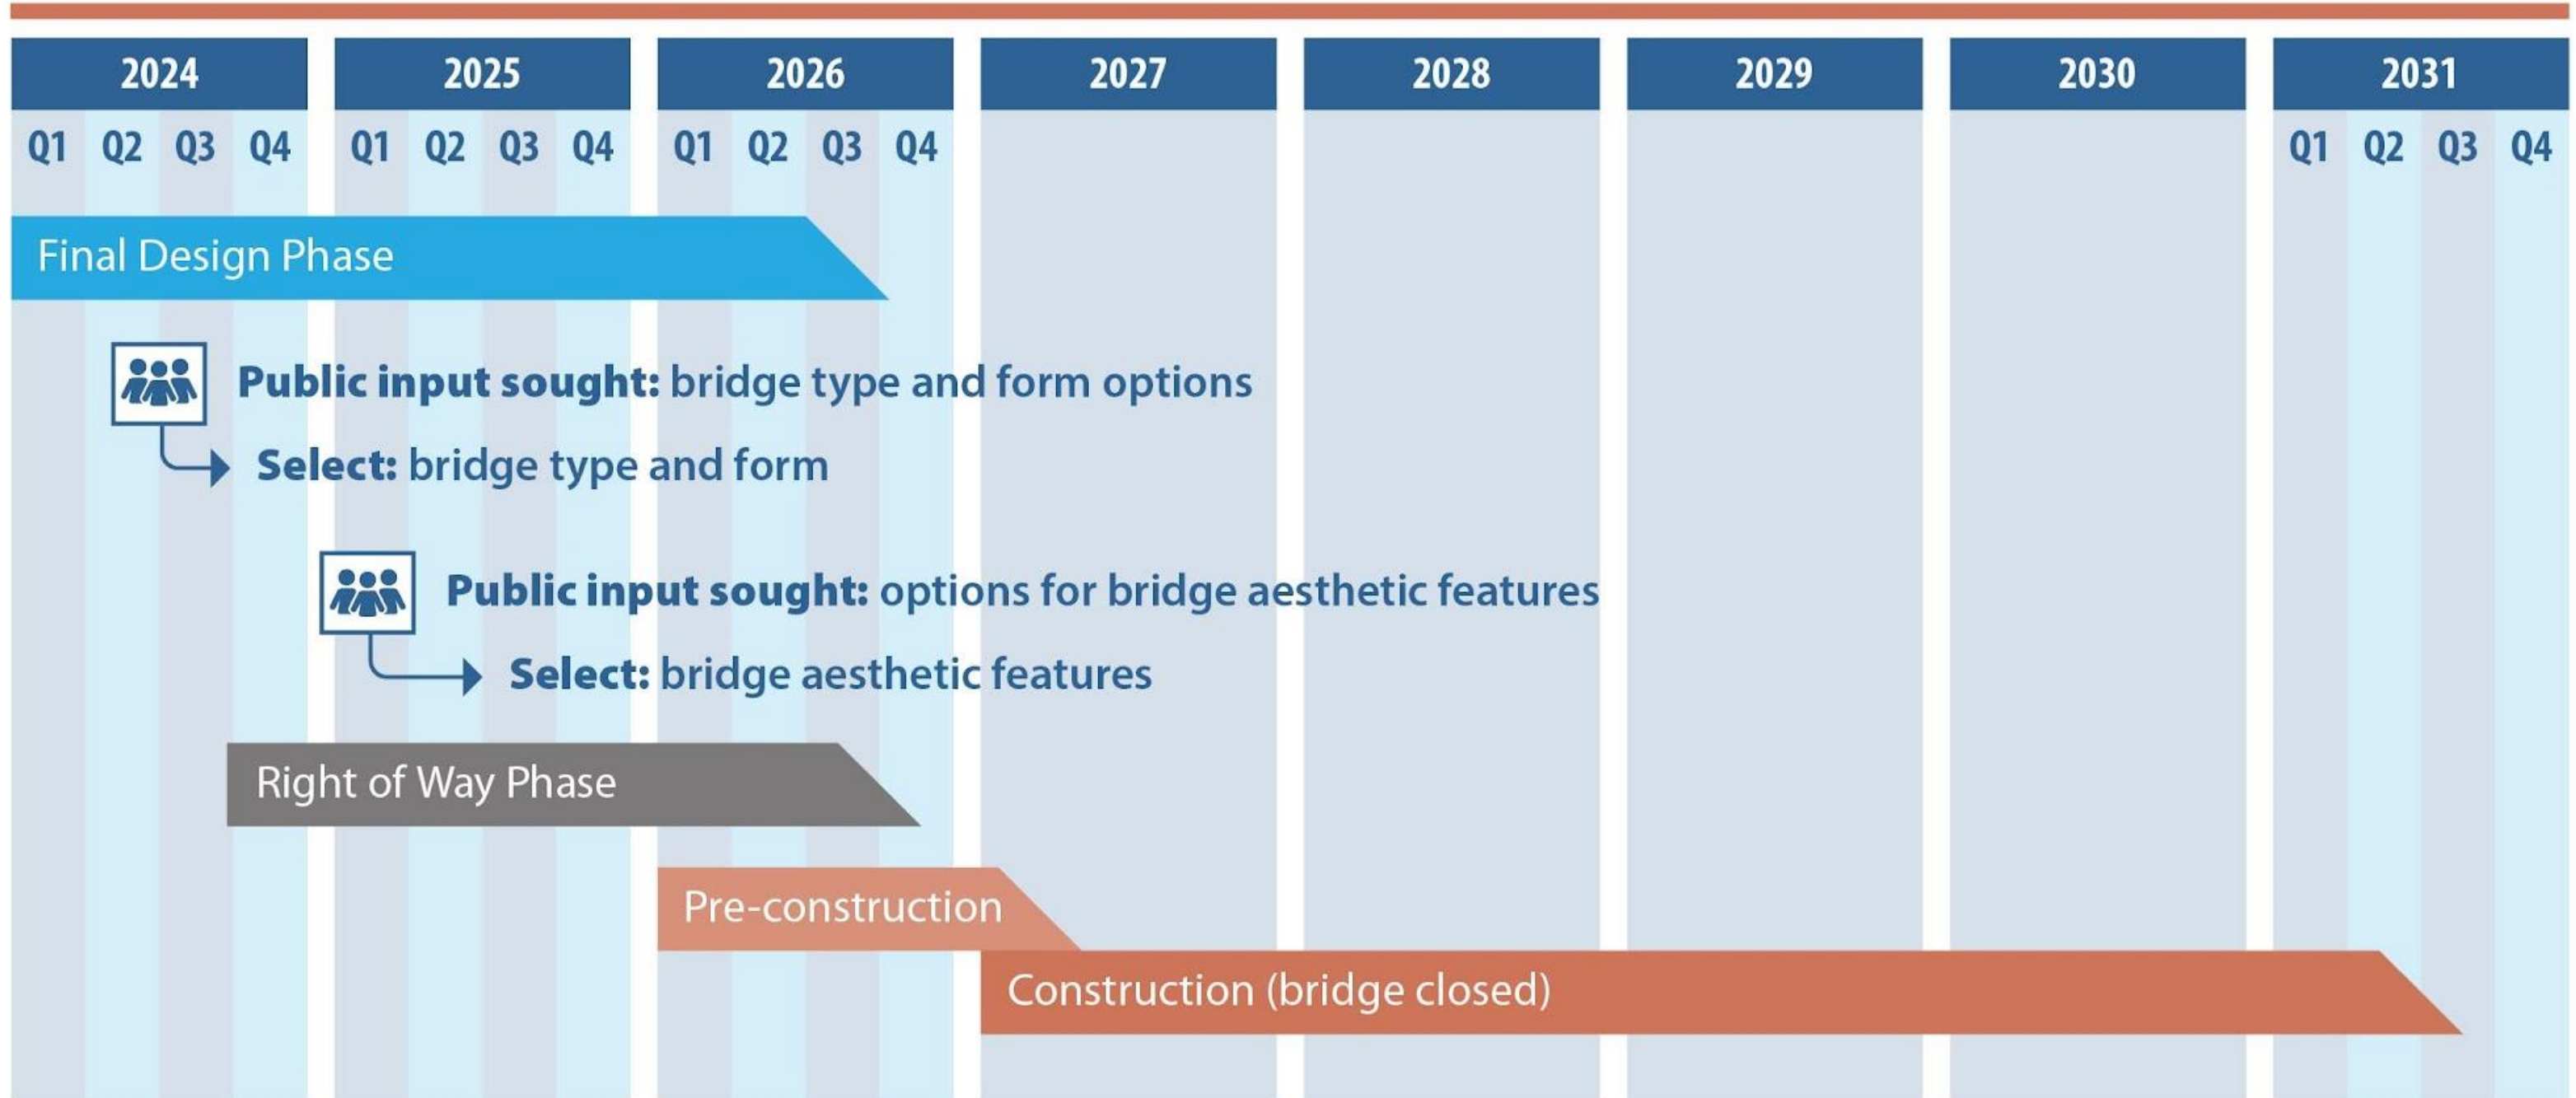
2024 2025 2026 2027 2028 2029 2030 2031

Q1 Q2 Q3 Q4 Q1 Q2 Q3 Q4 Q1 Q2 Q3 Q4 Q1 Q2 Q3 Q4

Final Design Phase

**Public input sought:** bridge type and form options

**Select:** bridge type and form

**Public input sought:** options for bridge aesthetic features

**Select:** bridge aesthetic features

Right of Way Phase

Pre-construction

Construction (bridge closed)